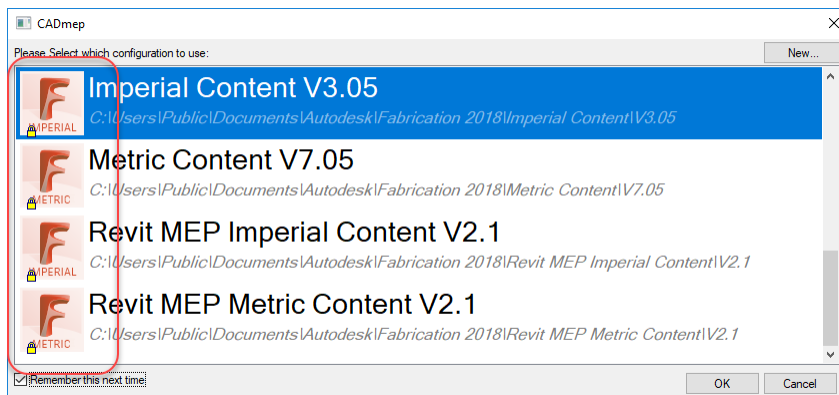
CADmep

Please Select which configuration to use:

New...

F IMPERIAL

Imperial Content V3.05

C:\Users\Public\Documents\Autodesk\Fabrication 2018\Imperial Content\V3.05

F METRIC

Metric Content V7.05

C:\Users\Public\Documents\Autodesk\Fabrication 2018\Metric Content\V7.05

F IMPERIAL

Revit MEP Imperial Content V2.1

C:\Users\Public\Documents\Autodesk\Fabrication 2018\Revit MEP Imperial Content\V2.1

F METRIC

Revit MEP Metric Content V2.1

C:\Users\Public\Documents\Autodesk\Fabrication 2018\Revit MEP Metric Content\V2.1

Remember this next time

OK

Cancel